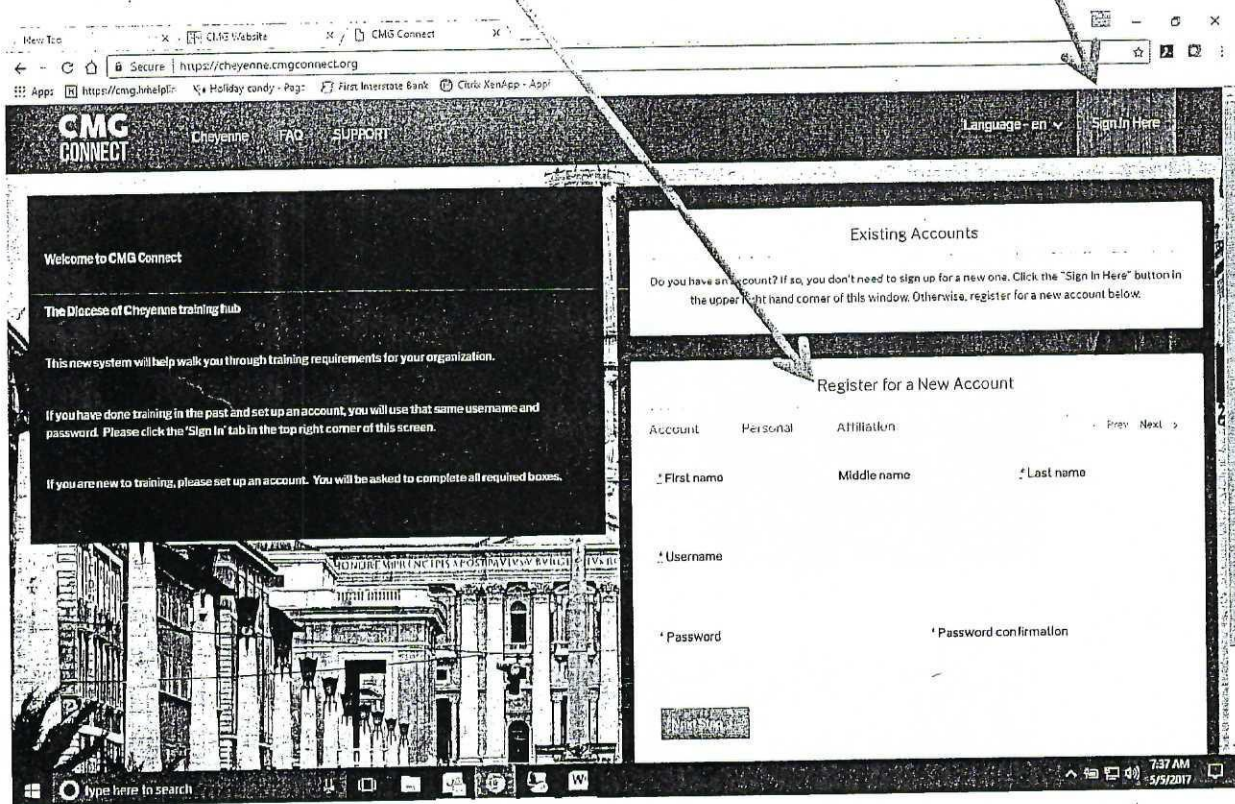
New Tab × CMG Website × CMG Connect ×

Secure | https://cheyenne.cmgconnect.org

Apps https://cmg.hrhelp... Holiday candy - Page First Interstate Bank Citrix XenApp - Apps

CMG CONNECT Cheyenne FAQ SUPPORT Language - en Sign In Here

Welcome to CMG Connect

The Diocese of Cheyenne training hub

This new system will help walk you through training requirements for your organization.

If you have done training in the past and set up an account, you will use that same username and password. Please click the 'Sign In' tab in the top right corner of this screen.

If you are new to training, please set up an account. You will be asked to complete all required boxes.

Existing Accounts

Do you have an account? If so, you don't need to sign up for a new one. Click the "Sign In Here" button in the upper right hand corner of this window. Otherwise, register for a new account below.

Register for a New Account

Account Personal Affiliation ‹ Prev Next ›

* First name Middle name * Last name

* Username

* Password * Password confirmation

Next Step

HONORE PRINCIPIS APOSTOLORUM

Type here to search

7:37 AM 5/5/2017